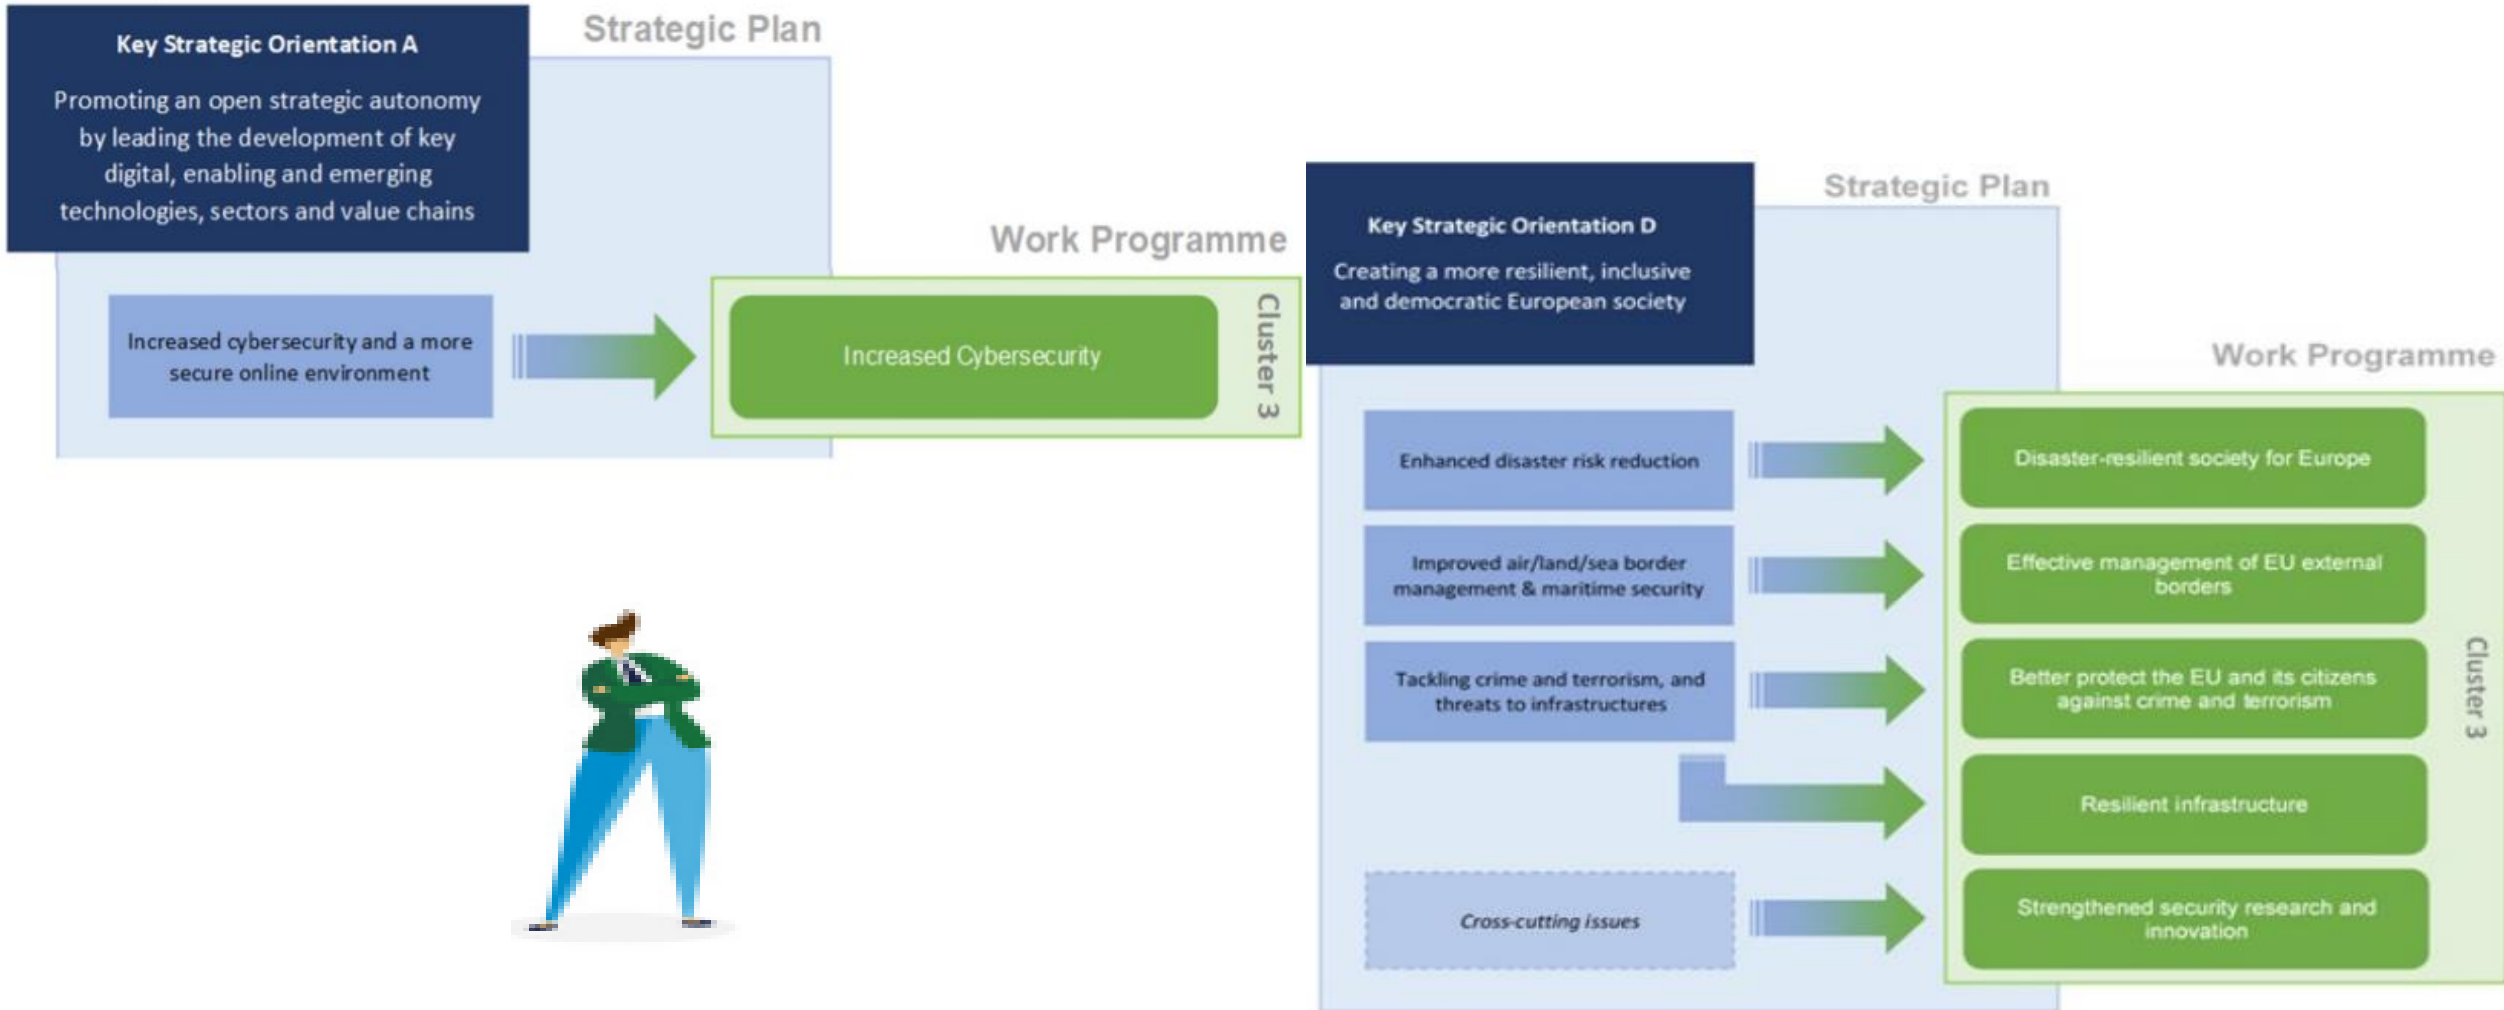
Key Strategic Orientation A

Promoting an open strategic autonomy by leading the development of key digital, enabling and emerging technologies, sectors and value chains

Strategic Plan

Increased cybersecurity and a more secure online environment

Work Programme

Increased Cybersecurity

Cluster 3

Key Strategic Orientation D

Creating a more resilient, inclusive and democratic European society

Strategic Plan

Work Programme

Enhanced disaster risk reduction

Improved air/land/sea border management & maritime security

Tackling crime and terrorism, and threats to infrastructures

Cross-cutting issues

Disaster-resilient society for Europe

Effective management of EU external borders

Better protect the EU and its citizens against crime and terrorism

Resilient infrastructure

Strengthened security research and innovation

Cluster 3